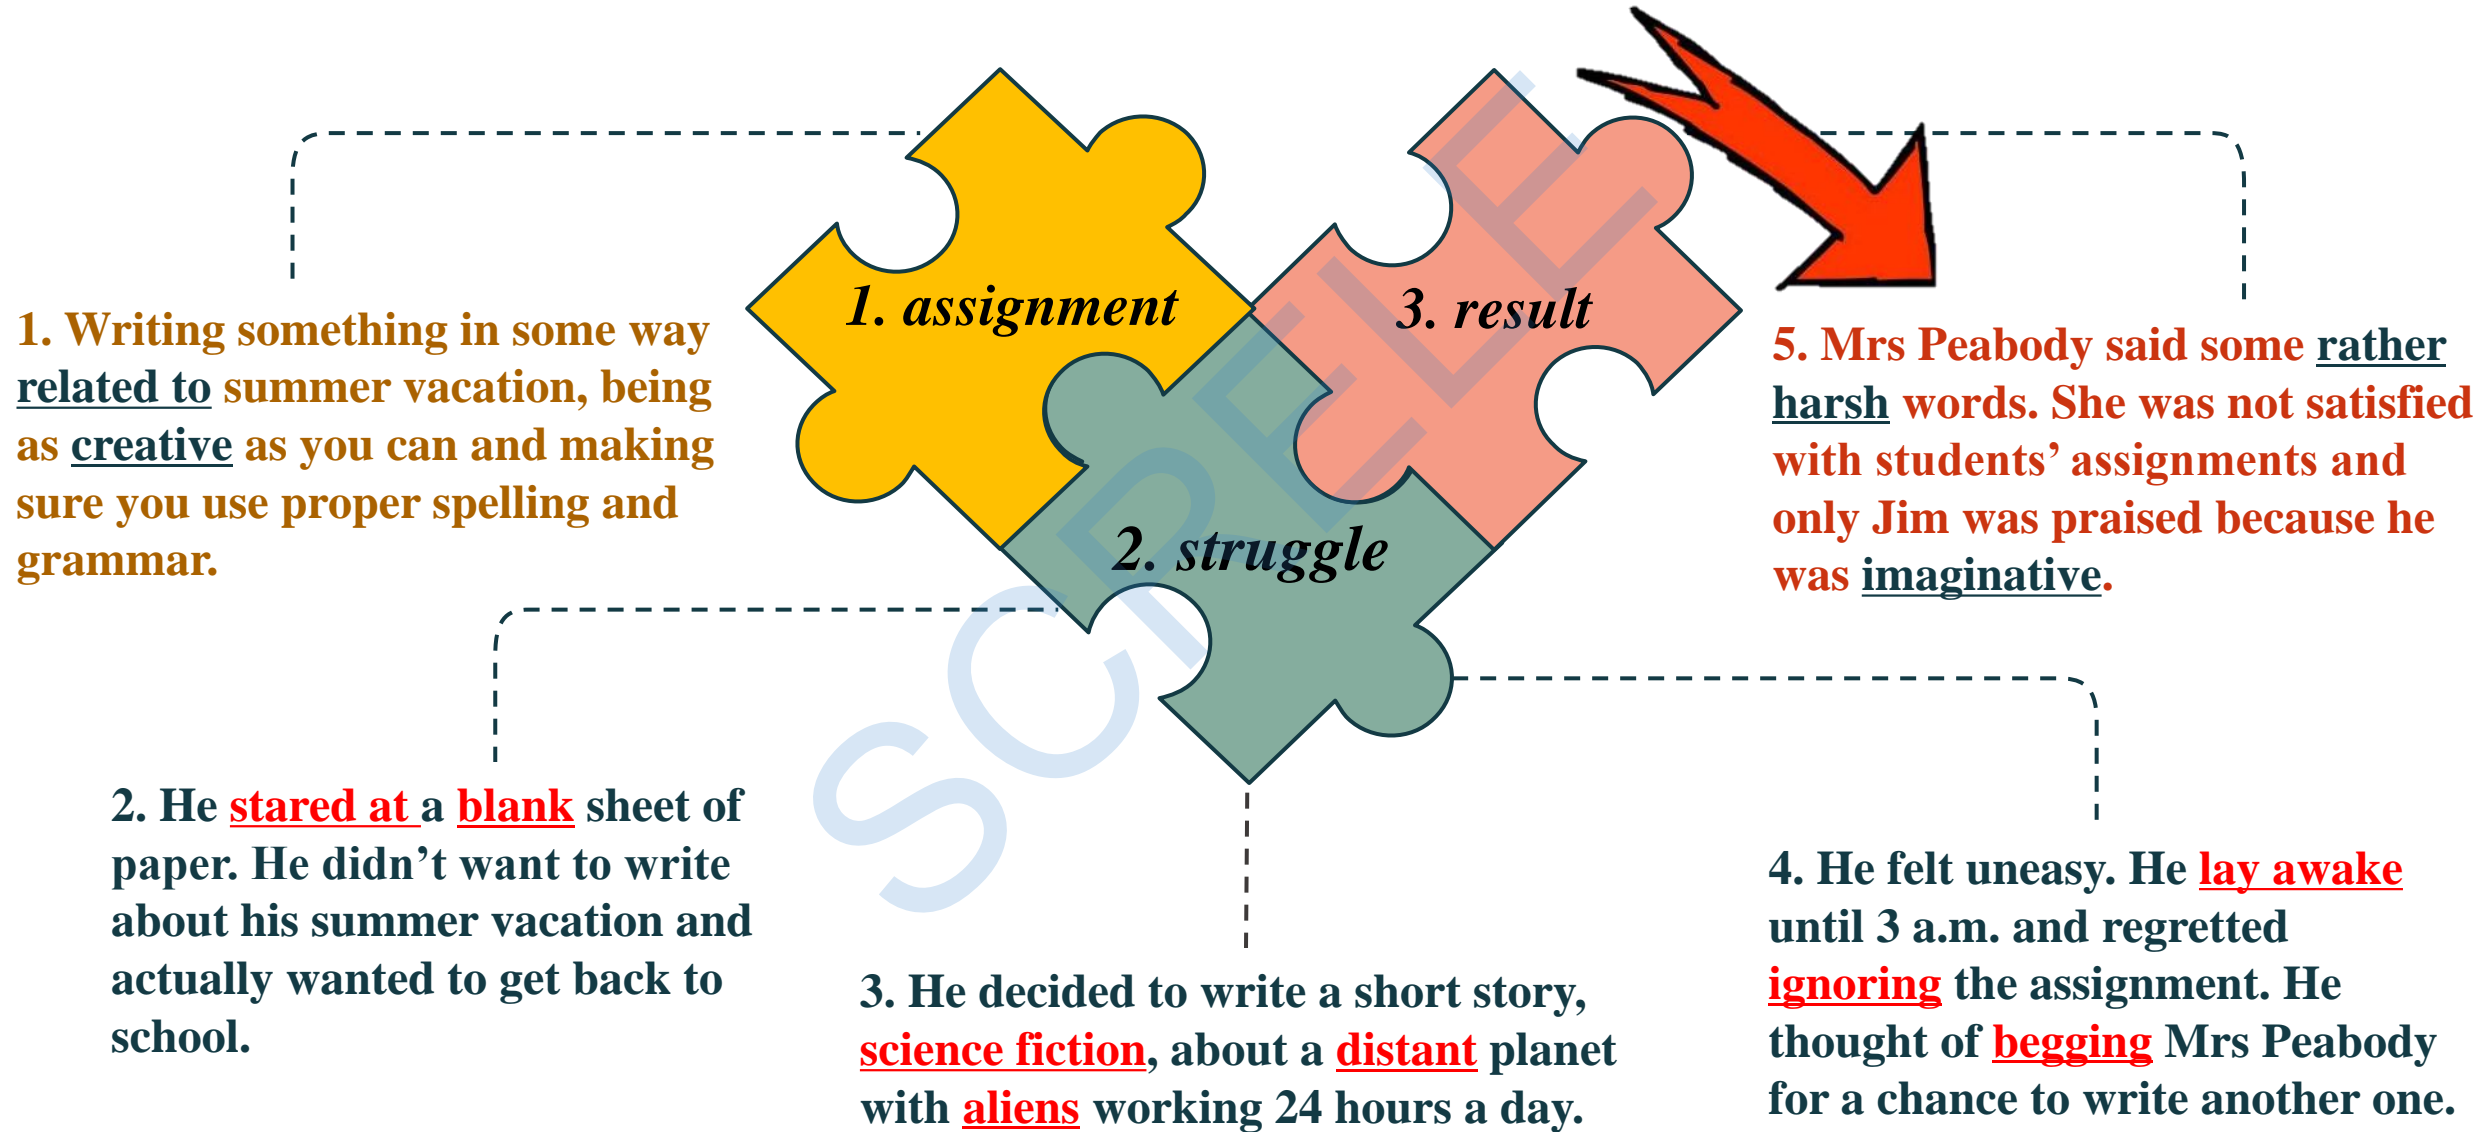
1. assignment

3. result

2. struggle

1. Writing something in some way related to summer vacation, being as creative as you can and making sure you use proper spelling and grammar.

5. Mrs Peabody said some rather harsh words. She was not satisfied with students' assignments and only Jim was praised because he was imaginative.

2. He stared at a blank sheet of paper. He didn't want to write about his summer vacation and actually wanted to get back to school.

3. He decided to write a short story, science fiction, about a distant planet with aliens working 24 hours a day.

4. He felt uneasy. He lay awake until 3 a.m. and regretted ignoring the assignment. He thought of begging Mrs Peabody for a chance to write another one.

SCHE